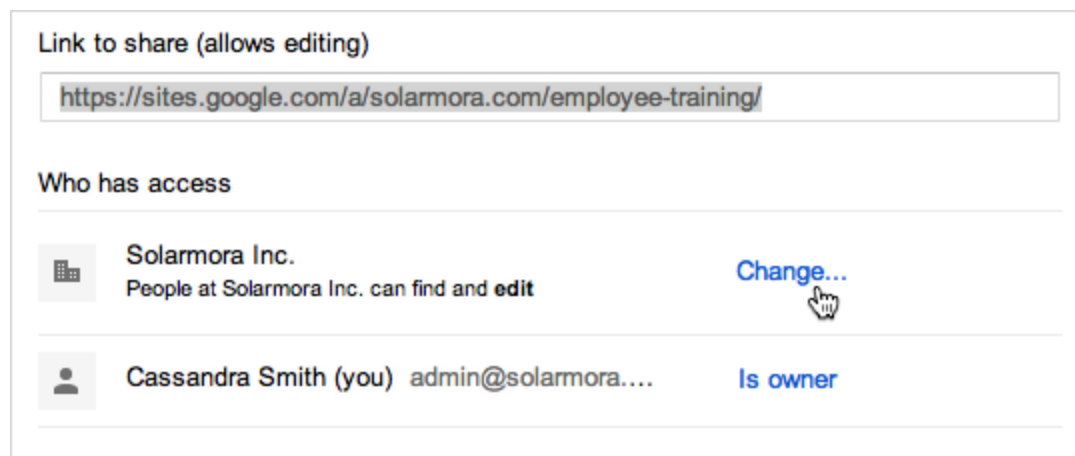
Link to share (allows editing)

https://sites.google.com/a/solarmora.com/employee-training/

Who has access

Solarmora Inc.
People at Solarmora Inc. can find and **edit**

Change...

Cassandra Smith (you) admin@solarmora....

Is owner